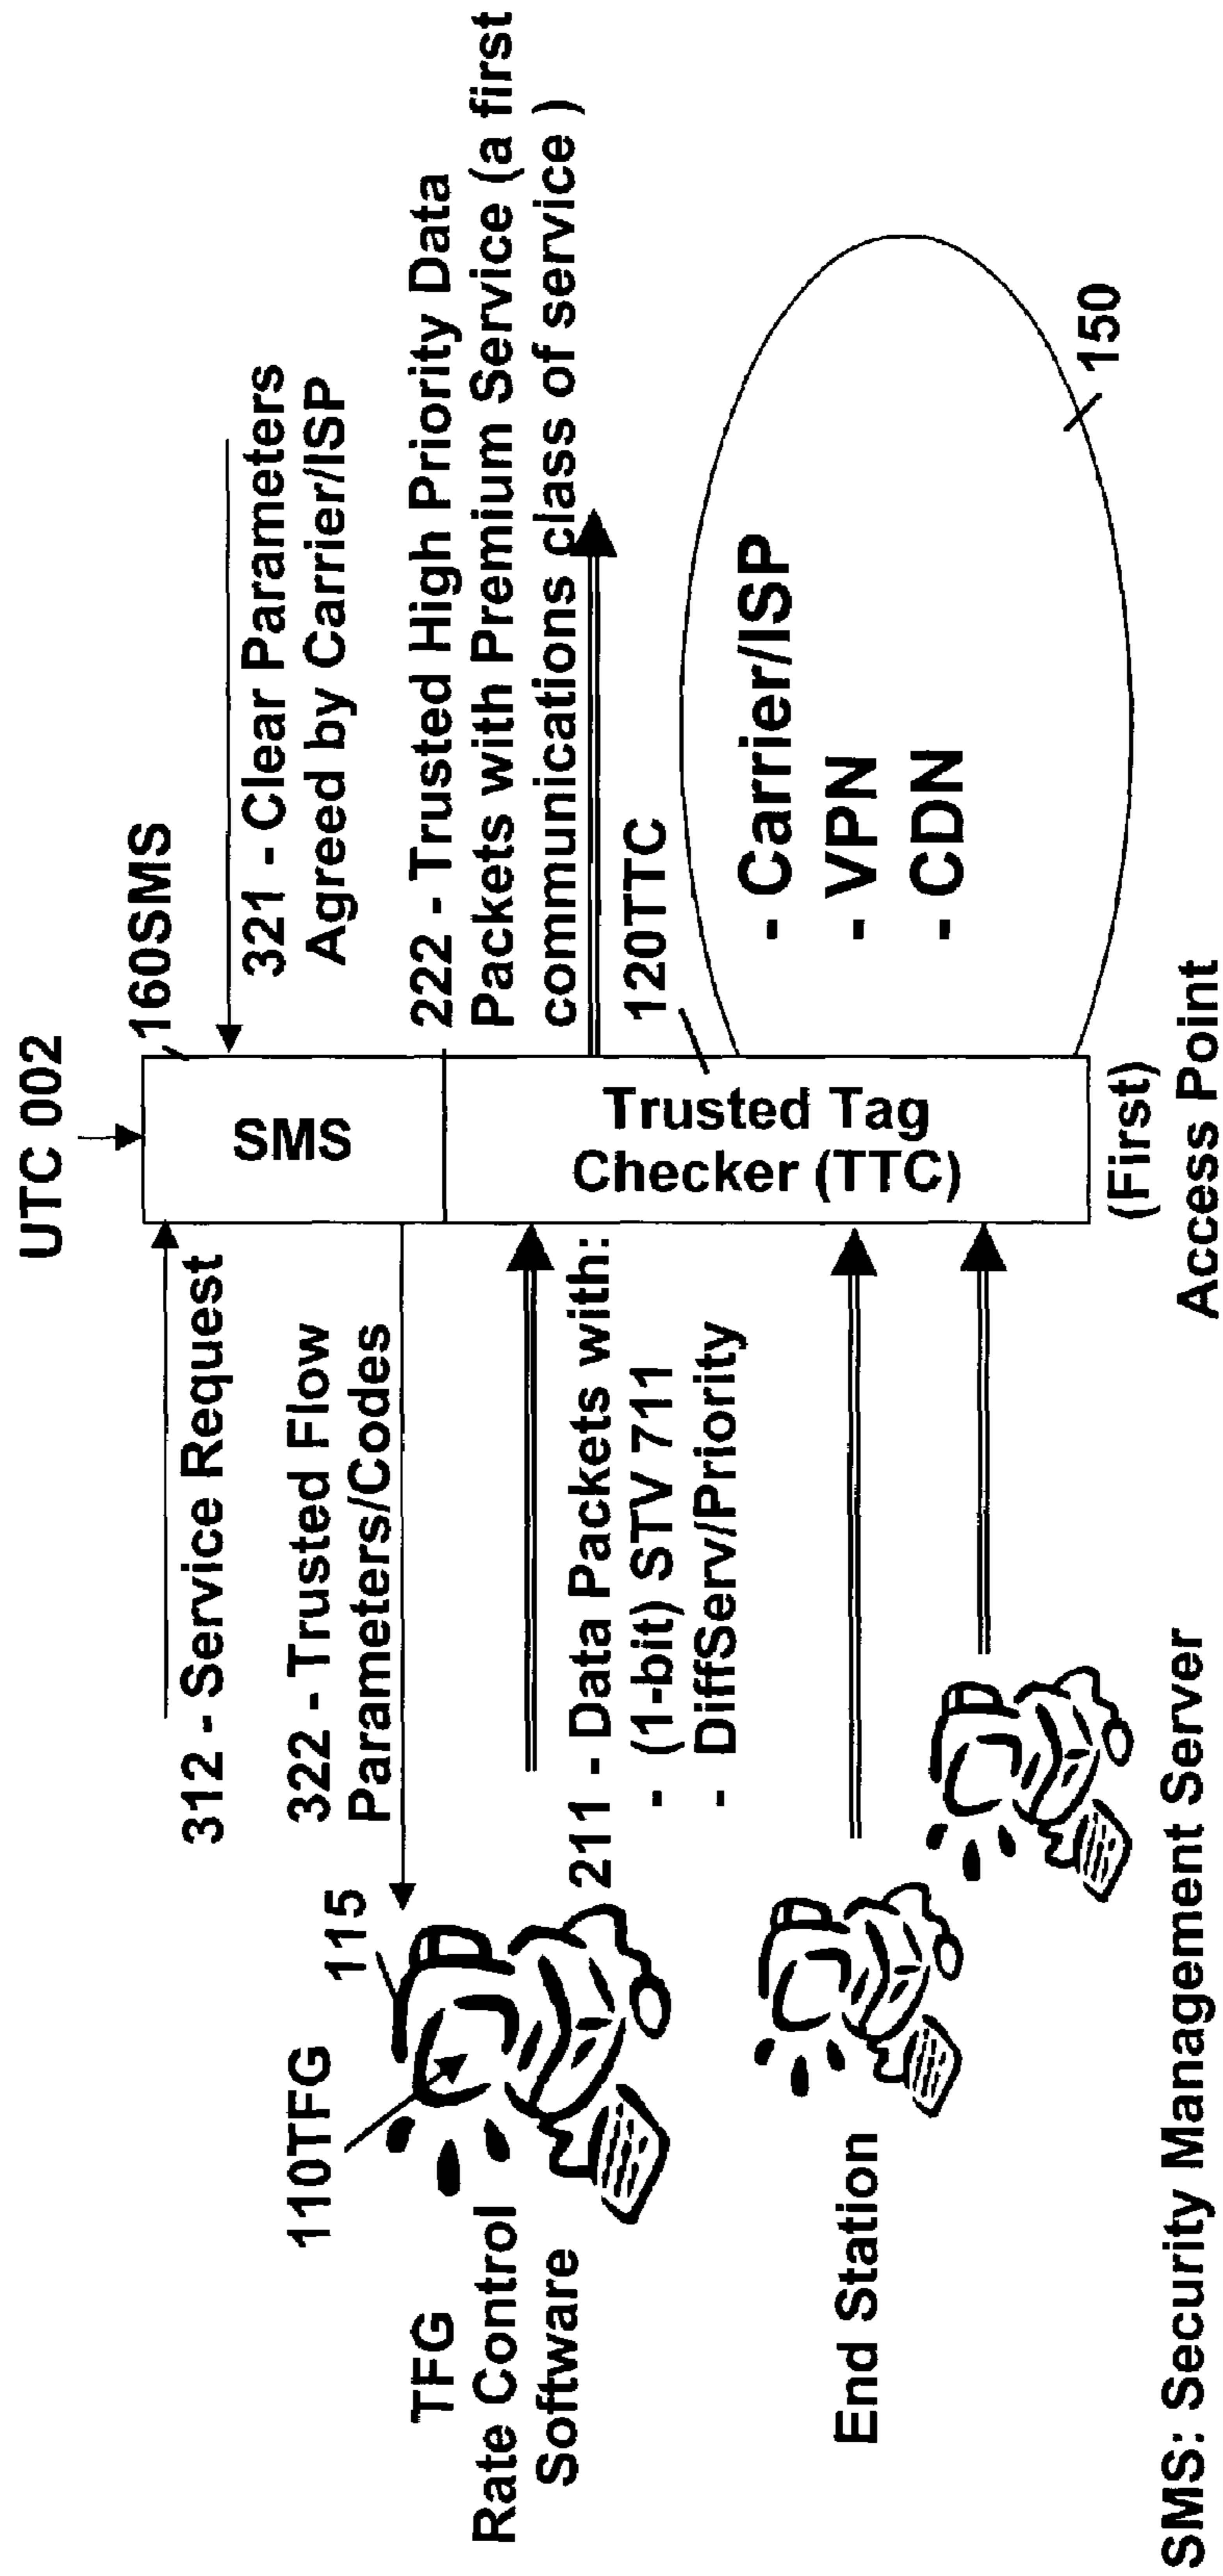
UTC 002

160SMS

SMS

Trusted Tag Checker (TTC)

(First) Access Point

312 - Service Request

322 - Trusted Flow Parameters/Codes

211 - Data Packets with:
- (1-bit) STV 711
- DiffServ/Priority

321 - Clear Parameters Agreed by Carrier/ISP

222 - Trusted High Priority Data Packets with Premium Service (a first communications class of service )

120TTC

- Carrier/ISP
- VPN
- CDN

150

115

110TFG

TFG
Rate Control
Software

End Station

SMS: Security Management Server